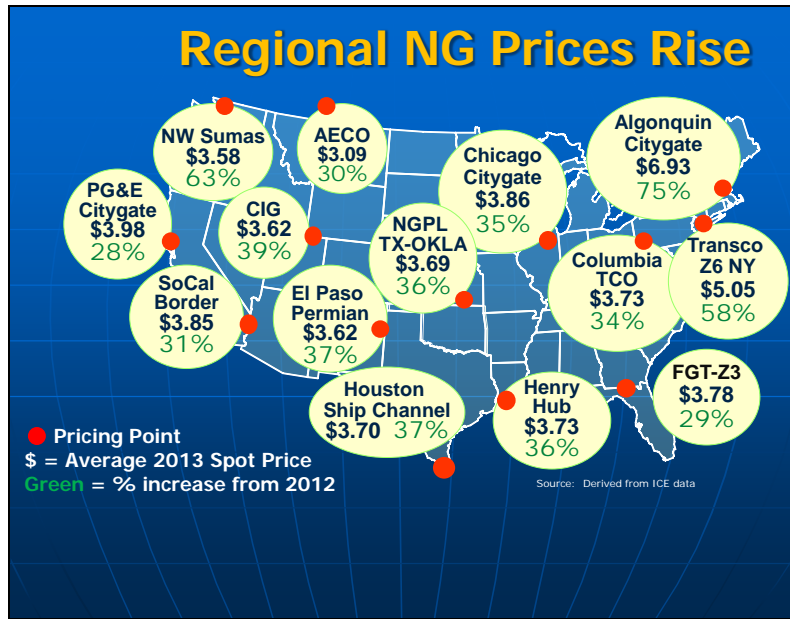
Regional NG Prices Rise

NW Sumas
\$3.58
63%

AECO
\$3.09
30%

Algonquin Citygate
\$6.93
75%

Chicago Citygate
\$3.86
35%

PG&E Citygate
\$3.98
28%

CIG
\$3.62
39%

NGPL TX-OKLA
\$3.69
36%

Columbia TCO
\$3.73
34%

Transco Z6 NY
\$5.05
58%

SoCal Border
\$3.85
31%

El Paso Permian
\$3.62
37%

Houston Ship Channel
\$3.70 37%

Henry Hub
\$3.73
36%

FGT-Z3
\$3.78
29%

Pricing Point
\$ = Average 2013 Spot Price
Green = % increase from 2012

Source: Derived from ICE data